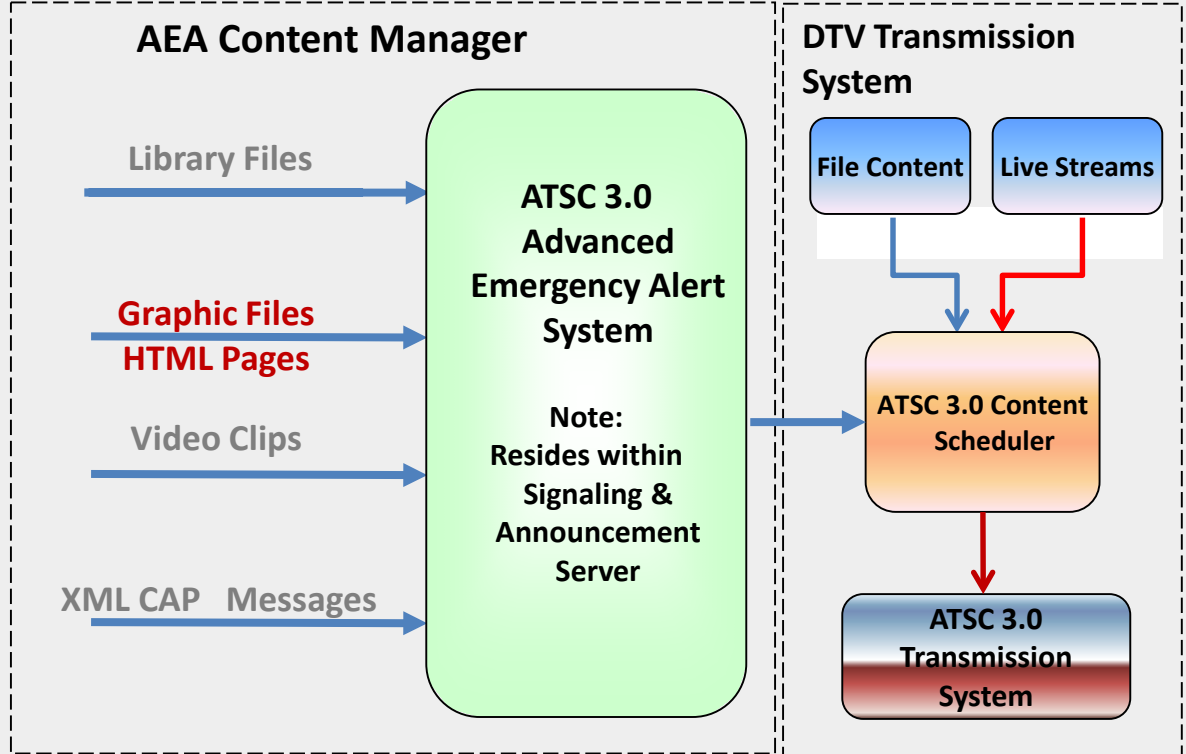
AEA Content Manager

Library Files

Graphic Files
HTML Pages

Video Clips

XML CAP Messages

ATSC 3.0 Advanced Emergency Alert System

Note: Resides within Signaling & Announcement Server

DTV Transmission System

File Content

Live Streams

ATSC 3.0 Content Scheduler

ATSC 3.0 Transmission System